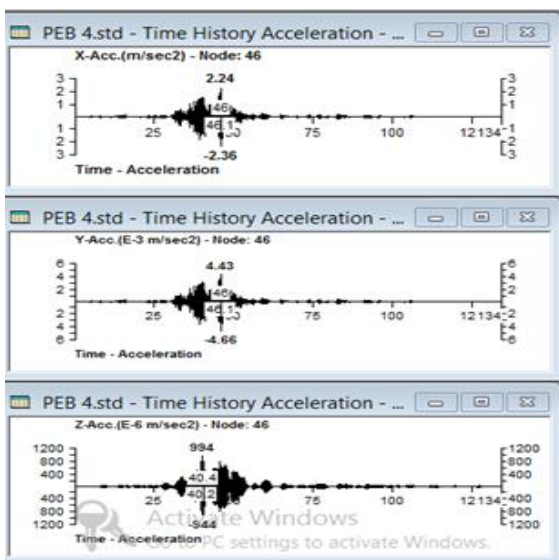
PEB 4.std - Time History Acceleration - ...

X-Acc.(m/sec2) - Node: 46

3
2
1
1
2
3

2.24
46
46.1
-2.36

25 50 75 100 12134

3
2
1
1
2
3

Time - Acceleration

PEB 4.std - Time History Acceleration - ...

Y-Acc.(E-3 m/sec2) - Node: 46

6
4
2
2
4
6

4.43
46
46.1
-4.66

25 75 100 12134

6
4
2
2
4
6

Time - Acceleration

PEB 4.std - Time History Acceleration - ...

Z-Acc.(E-6 m/sec2) - Node: 46

1200
800
400
400
800
1200

994
40.4
40.2
-944

25 75 100 12134

1200
800
400
400
800
1200

Time - Acceleration

Activate Windows
Go to PC settings to activate Windows.